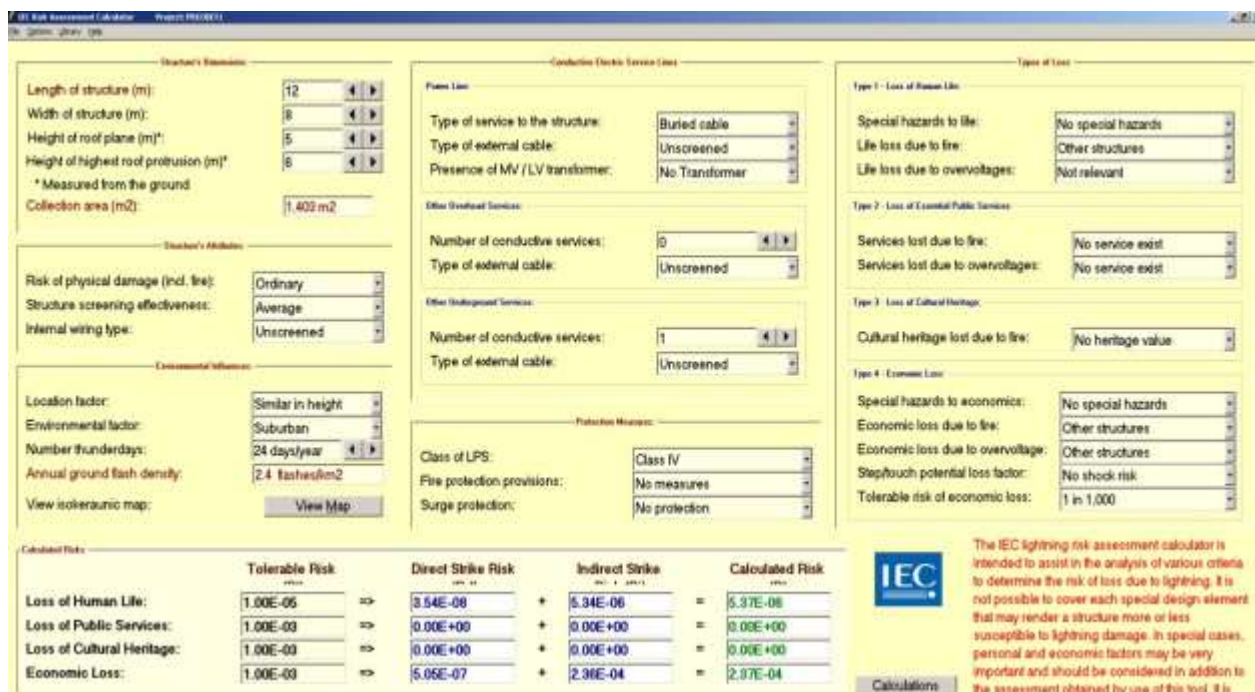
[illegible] Risk Assessment Calculator    Project: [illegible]
File  Options  Library  Help

Structure's Dimensions
Length of structure (m): 12
Width of structure (m): 8
Height of roof plane (m)*: 5
Height of highest roof protrusion (m)*: 8
* Measured from the ground
Collection area (m2): 1,403 m2

Structure's Attributes
Risk of physical damage (incl. fire): Ordinary
Structure screening effectiveness: Average
Internal wiring type: Unscreened

Environmental Influences
Location factor: Similar in height
Environmental factor: Suburban
Number thunderdays: 24 days/year
Annual ground flash density: 2.4 flashes/km2
View isokeraunic map: View Map

Conductive Electric Service Lines
Power Line
Type of service to the structure: Buried cable
Type of external cable: Unscreened
Presence of MV / LV transformer: No Transformer

Other Overhead Services
Number of conductive services: 0
Type of external cable: Unscreened

Other Underground Services
Number of conductive services: 1
Type of external cable: Unscreened

Protection Measures
Class of LPS: Class IV
Fire protection provisions: No measures
Surge protection: No protection

Types of Loss
Type 1 - Loss of Human Life
Special hazards to life: No special hazards
Life loss due to fire: Other structures
Life loss due to overvoltages: Not relevant

Type 2 - Loss of Essential Public Services
Services lost due to fire: No service exist
Services lost due to overvoltages: No service exist

Type 3 - Loss of Cultural Heritage
Cultural heritage lost due to fire: No heritage value

Type 4 - Economic Loss
Special hazards to economics: No special hazards
Economic loss due to fire: Other structures
Economic loss due to overvoltage: Other structures
Step/touch potential loss factor: No shock risk
Tolerable risk of economic loss: 1 in 1,000

Calculated Risks
| | Tolerable Risk | | Direct Strike Risk | | Indirect Strike | | Calculated Risk |
|---|---|---|---|---|---|---|---|
| Loss of Human Life: | 1.00E-05 | => | 3.54E-08 | + | 5.34E-06 | = | 5.37E-06 |
| Loss of Public Services: | 1.00E-03 | => | 0.00E+00 | + | 0.00E+00 | = | 0.00E+00 |
| Loss of Cultural Heritage: | 1.00E-03 | => | 0.00E+00 | + | 0.00E+00 | = | 0.00E+00 |
| Economic Loss: | 1.00E-03 | => | 5.05E-07 | + | 2.36E-04 | = | 2.37E-04 |

IEC

Calculations

The IEC lightning risk assessment calculator is intended to assist in the analysis of various criteria to determine the risk of loss due to lightning. It is not possible to cover each special design element that may render a structure more or less susceptible to lightning damage. In special cases, personal and economic factors may be very important and should be considered in addition to the assessment obtained by use of this tool. It is